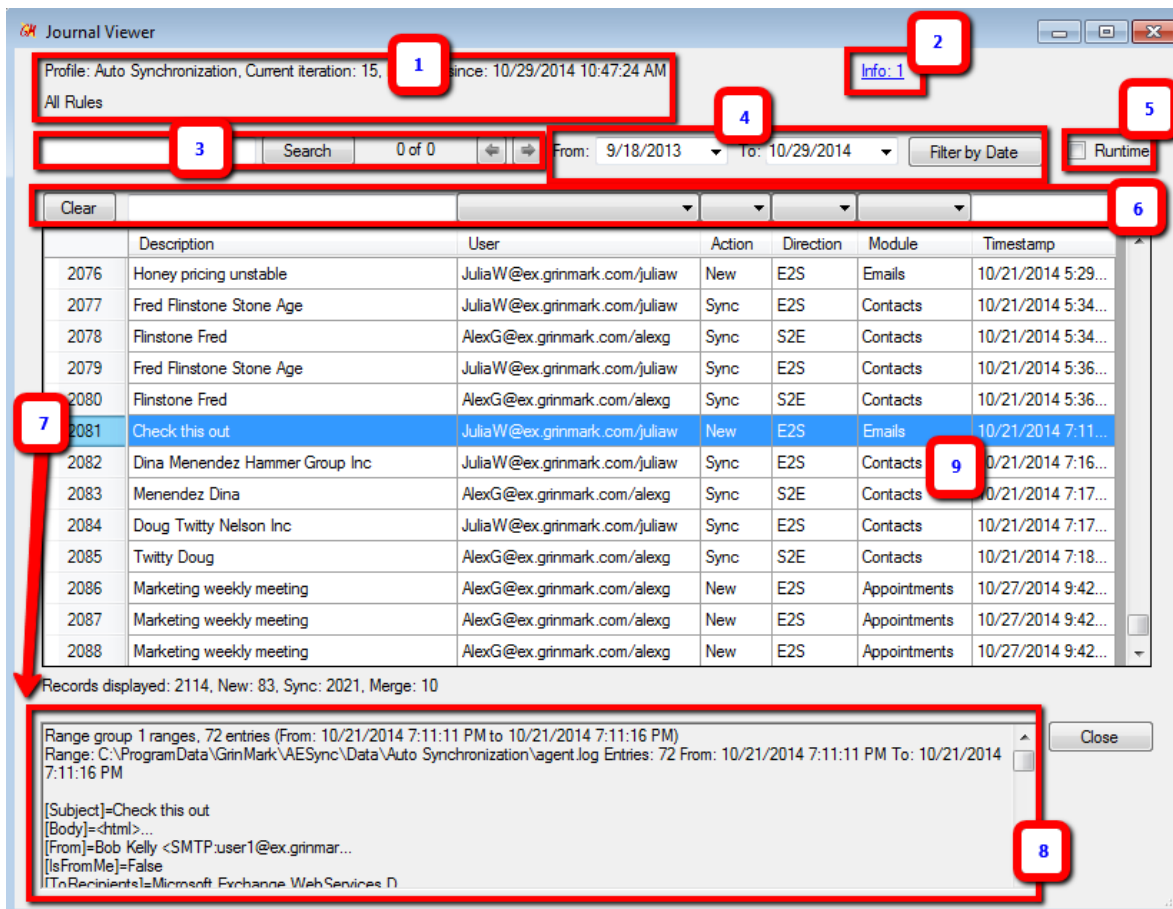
Journal Viewer

Profile: Auto Synchronization, Current iteration: 15, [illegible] since: 10/29/2014 10:47:24 AM

All Rules

1

Info: 1

2

3

Search 0 of 0

4

From: 9/18/2013 To: 10/29/2014 Filter by Date

5

Runtime

Clear

6

| | Description | User | Action | Direction | Module | Timestamp |
|---|---|---|---|---|---|---|
| 2076 | Honey pricing unstable | JuliaW@ex.grinmark.com/juliaw | New | E2S | Emails | 10/21/2014 5:29... |
| 2077 | Fred Flinstone Stone Age | JuliaW@ex.grinmark.com/juliaw | Sync | E2S | Contacts | 10/21/2014 5:34... |
| 2078 | Flinstone Fred | AlexG@ex.grinmark.com/alexg | Sync | S2E | Contacts | 10/21/2014 5:34... |
| 2079 | Fred Flinstone Stone Age | JuliaW@ex.grinmark.com/juliaw | Sync | E2S | Contacts | 10/21/2014 5:36... |
| 2080 | Flinstone Fred | AlexG@ex.grinmark.com/alexg | Sync | S2E | Contacts | 10/21/2014 5:36... |
| 2081 | Check this out | JuliaW@ex.grinmark.com/juliaw | New | E2S | Emails | 10/21/2014 7:11... |
| 2082 | Dina Menendez Hammer Group Inc | JuliaW@ex.grinmark.com/juliaw | Sync | E2S | Contacts | 10/21/2014 7:16... |
| 2083 | Menendez Dina | AlexG@ex.grinmark.com/alexg | Sync | S2E | Contacts | 10/21/2014 7:17... |
| 2084 | Doug Twitty Nelson Inc | JuliaW@ex.grinmark.com/juliaw | Sync | E2S | Contacts | 10/21/2014 7:17... |
| 2085 | Twitty Doug | AlexG@ex.grinmark.com/alexg | Sync | S2E | Contacts | 10/21/2014 7:18... |
| 2086 | Marketing weekly meeting | AlexG@ex.grinmark.com/alexg | New | E2S | Appointments | 10/27/2014 9:42... |
| 2087 | Marketing weekly meeting | AlexG@ex.grinmark.com/alexg | New | E2S | Appointments | 10/27/2014 9:42... |
| 2088 | Marketing weekly meeting | AlexG@ex.grinmark.com/alexg | New | E2S | Appointments | 10/27/2014 9:42... |

7

9

Records displayed: 2114, New: 83, Sync: 2021, Merge: 10

Range group 1 ranges, 72 entries (From: 10/21/2014 7:11:11 PM to 10/21/2014 7:11:16 PM)
Range: C:\ProgramData\GrinMark\AESync\Data\Auto Synchronization\agent.log Entries: 72 From: 10/21/2014 7:11:11 PM To: 10/21/2014 7:11:16 PM

[Subject]=Check this out
[Body]=<html>...
[From]=Bob Kelly <SMTP:user1@ex.grinmar...
[IsFromMe]=False
[ToRecipients]=Microsoft.Exchange.WebServices.D...

Close

8